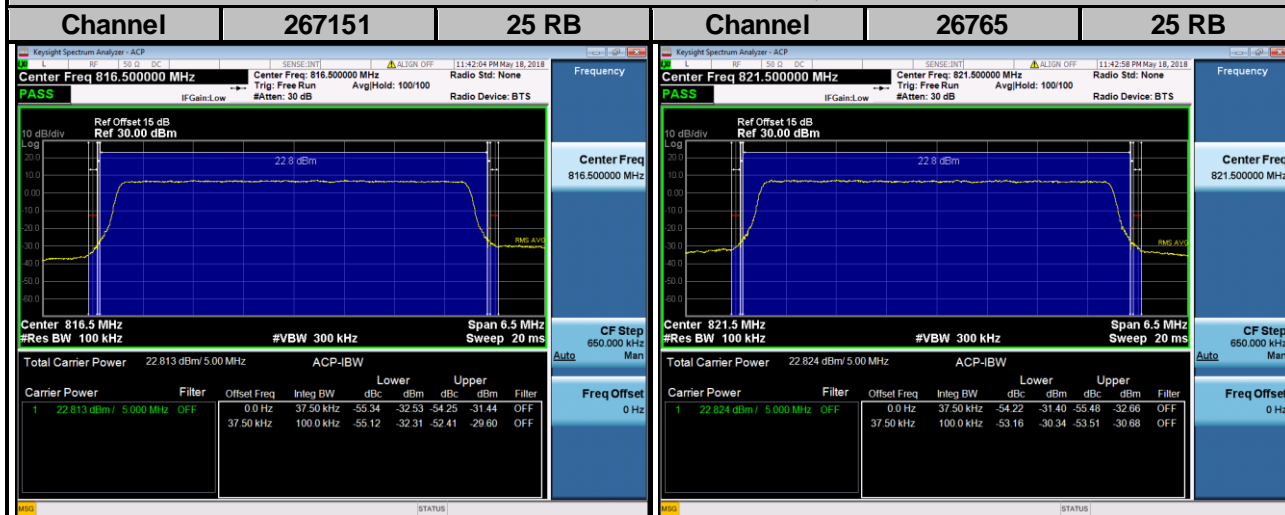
| Channel | 267151 | 25 RB | Channel | 26765 | 25 RB |
|---|---|---|---|---|---|

Keysight Spectrum Analyzer - ACP
L RF 50 Ω DC SENSE:INT ALIGN OFF 11:42:04 PM May 18, 2018
Center Freq 816.500000 MHz
PASS
Center Freq: 816.500000 MHz
Trig: Free Run Avg|Hold: 100/100
#Atten: 30 dB
IFGain:Low
Radio Std: None
Radio Device: BTS
Frequency
Ref Offset 15 dB
10 dB/div Ref 30.00 dBm
Log
20.0
10.0
0.00
-10.0
-20.0
-30.0
-40.0
-50.0
-60.0
22.8 dBm
RMS AVG
Center 816.5 MHz
#Res BW 100 kHz
#VBW 300 kHz
Span 6.5 MHz
Sweep 20 ms
Center Freq
816.500000 MHz
CF Step
650.000 kHz
Auto Man
Freq Offset
0 Hz
Total Carrier Power 22.813 dBm/ 5.00 MHz ACP-IBW

| Carrier Power | Filter | Offset Freq | Integ BW | Lower dBc | Lower dBm | Upper dBc | Upper dBm | Filter |
|---|---|---|---|---|---|---|---|---|
| 1 22.813 dBm / 5.000 MHz | OFF | 0.0 Hz | 37.50 kHz | -55.34 | -32.53 | -54.25 | -31.44 | OFF |
| | | 37.50 kHz | 100.0 kHz | -55.12 | -32.31 | -52.41 | -29.60 | OFF |

MSG STATUS

Keysight Spectrum Analyzer - ACP
L RF 50 Ω DC SENSE:INT ALIGN OFF 11:42:58 PM May 18, 2018
Center Freq 821.500000 MHz
PASS
Center Freq: 821.500000 MHz
Trig: Free Run Avg|Hold: 100/100
#Atten: 30 dB
IFGain:Low
Radio Std: None
Radio Device: BTS
Frequency
Ref Offset 15 dB
10 dB/div Ref 30.00 dBm
Log
20.0
10.0
0.00
-10.0
-20.0
-30.0
-40.0
-50.0
-60.0
22.8 dBm
RMS AVG
Center 821.5 MHz
#Res BW 100 kHz
#VBW 300 kHz
Span 6.5 MHz
Sweep 20 ms
Center Freq
821.500000 MHz
CF Step
650.000 kHz
Auto Man
Freq Offset
0 Hz
Total Carrier Power 22.824 dBm/ 5.00 MHz ACP-IBW

| Carrier Power | Filter | Offset Freq | Integ BW | Lower dBc | Lower dBm | Upper dBc | Upper dBm | Filter |
|---|---|---|---|---|---|---|---|---|
| 1 22.824 dBm / 5.000 MHz | OFF | 0.0 Hz | 37.50 kHz | -54.22 | -31.40 | -55.48 | -32.66 | OFF |
| | | 37.50 kHz | 100.0 kHz | -53.16 | -30.34 | -53.51 | -30.68 | OFF |

MSG STATUS